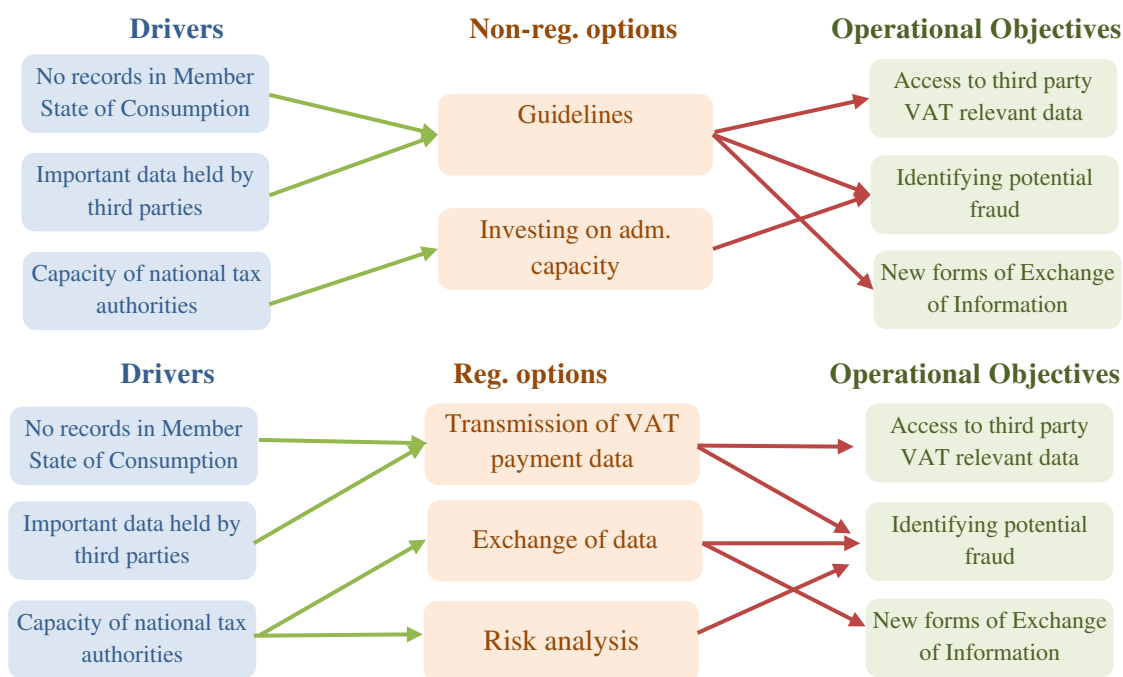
Drivers

No records in Member State of Consumption

Important data held by third parties

Capacity of national tax authorities

Non-reg. options

Guidelines

Investing on adm. capacity

Operational Objectives

Access to third party VAT relevant data

Identifying potential fraud

New forms of Exchange of Information

Drivers

No records in Member State of Consumption

Important data held by third parties

Capacity of national tax authorities

Reg. options

Transmission of VAT payment data

Exchange of data

Risk analysis

Operational Objectives

Access to third party VAT relevant data

Identifying potential fraud

New forms of Exchange of Information